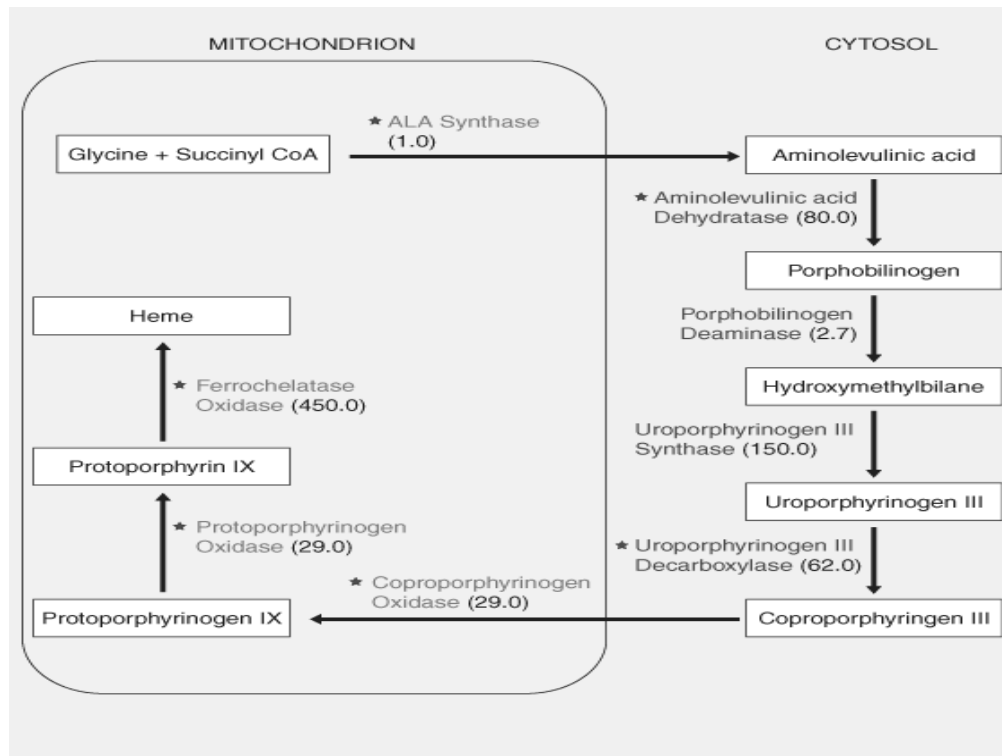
MITOCHONDRION

CYTOSOL

Glycine + Succinyl CoA

★ ALA Synthase (1.0)

Aminolevulinic acid

★ Aminolevulinic acid Dehydratase (80.0)

Porphobilinogen

Porphobilinogen Deaminase (2.7)

Hydroxymethylbilane

Uroporphyrinogen III Synthase (150.0)

Uroporphyrinogen III

★ Uroporphyrinogen III Decarboxylase (62.0)

Coproporphyringen III

★ Coproporphyrinogen Oxidase (29.0)

Protoporphyrinogen IX

★ Protoporphyrinogen Oxidase (29.0)

Protoporphyrin IX

★ Ferrochelatase Oxidase (450.0)

Heme